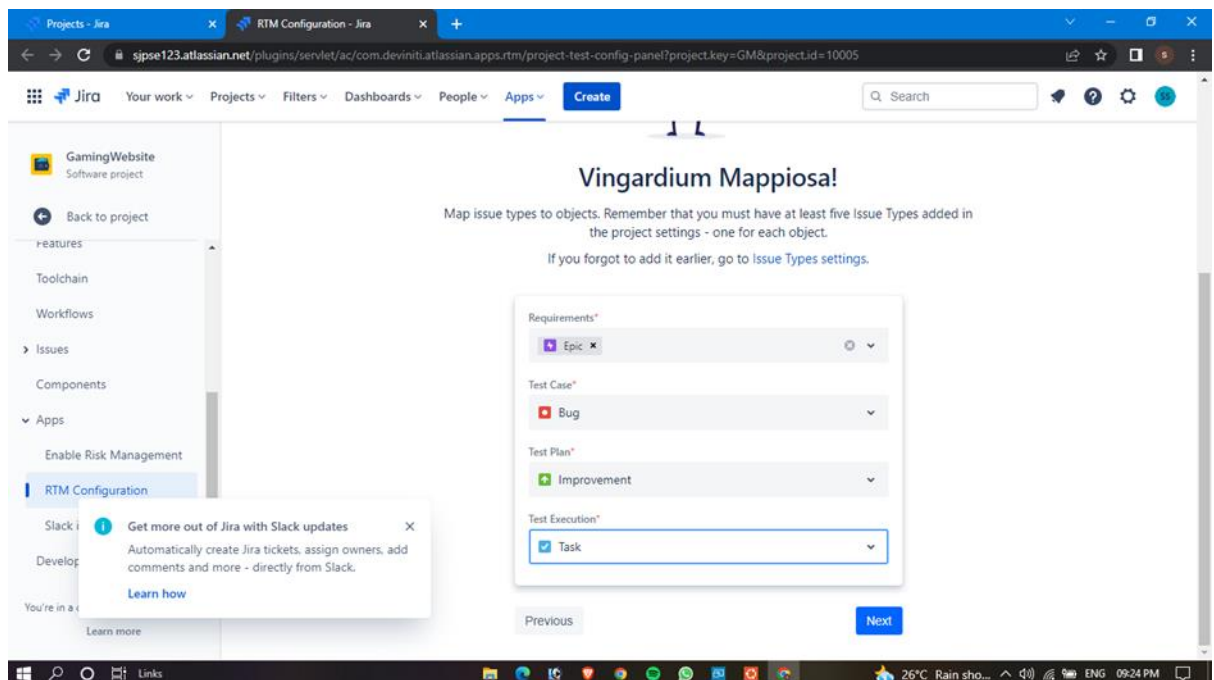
Projects - Jira
RTM Configuration - Jira
sjpse123.atlassian.net/plugins/servlet/ac/com.deviniti.atlassian.apps.rtm/project-test-config-panel?project.key=GM&project.id=10005

Jira
Your work
Projects
Filters
Dashboards
People
Apps
Create
Search

GamingWebsite
Software project
Back to project
Features
Toolchain
Workflows
Issues
Components
Apps
Enable Risk Management
RTM Configuration
Slack i
Develop
You're in a
Learn more

Vingardium Mappiosa!

Map issue types to objects. Remember that you must have at least five Issue Types added in the project settings - one for each object.

If you forgot to add it earlier, go to Issue Types settings.

Requirements*
Epic
Test Case*
Bug
Test Plan*
Improvement
Test Execution*
Task

Previous
Next

Get more out of Jira with Slack updates
Automatically create Jira tickets, assign owners, add comments and more - directly from Slack.
Learn how

Links
26°C Rain sho...
ENG
09:24 PM